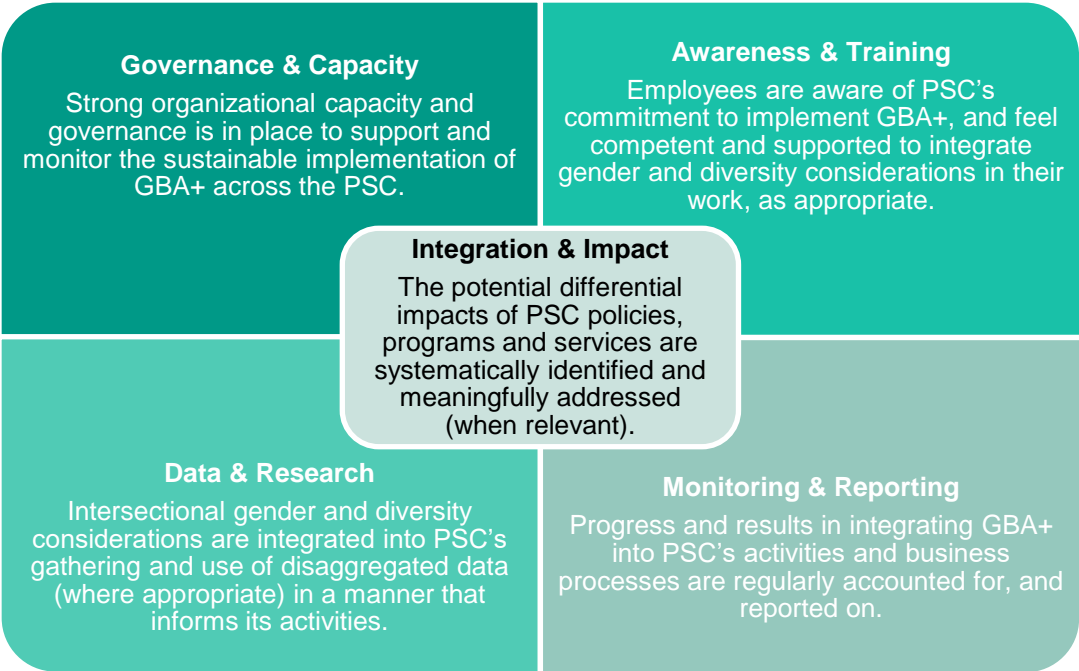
Governance & Capacity
Strong organizational capacity and governance is in place to support and monitor the sustainable implementation of GBA+ across the PSC.

Awareness & Training
Employees are aware of PSC's commitment to implement GBA+, and feel competent and supported to integrate gender and diversity considerations in their work, as appropriate.

Integration & Impact
The potential differential impacts of PSC policies, programs and services are systematically identified and meaningfully addressed (when relevant).

Data & Research
Intersectional gender and diversity considerations are integrated into PSC's gathering and use of disaggregated data (where appropriate) in a manner that informs its activities.

Monitoring & Reporting
Progress and results in integrating GBA+ into PSC's activities and business processes are regularly accounted for, and reported on.